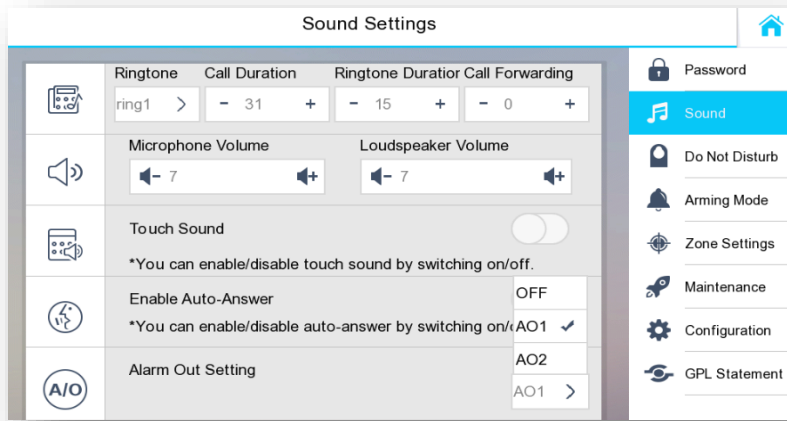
Sound Settings

Ringtone
ring1 >

Call Duration
- 31 +

Ringtone Duratior
- 15 +

Call Forwarding
- 0 +

Microphone Volume
7

Loudspeaker Volume
7

Touch Sound
*You can enable/disable touch sound by switching on/off.

Enable Auto-Answer
*You can enable/disable auto-answer by switching on/c

OFF
AO1 ✔
AO2

Alarm Out Setting
AO1 >

A/O

Password
Sound
Do Not Disturb
Arming Mode
Zone Settings
Maintenance
Configuration
GPL Statement